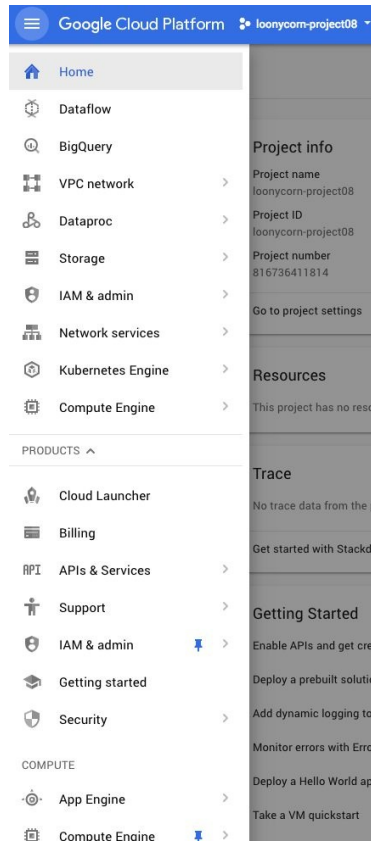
Google Cloud Platform loonycorn-project08

Home
Dataflow
BigQuery
VPC network
Dataproc
Storage
IAM & admin
Network services
Kubernetes Engine
Compute Engine

PRODUCTS

Cloud Launcher
Billing
API APIs & Services
Support
IAM & admin
Getting started
Security

COMPUTE

App Engine
Compute Engine

Project info
Project name
loonycorn-project08
Project ID
loonycorn-project08
Project number
816736411814
Go to project settings

Resources
This project has no reso

Trace
No trace data from the
Get started with Stackd

Getting Started
Enable APIs and get cre
Deploy a prebuilt soluti
Add dynamic logging to
Monitor errors with Erro
Deploy a Hello World ap
Take a VM quickstart